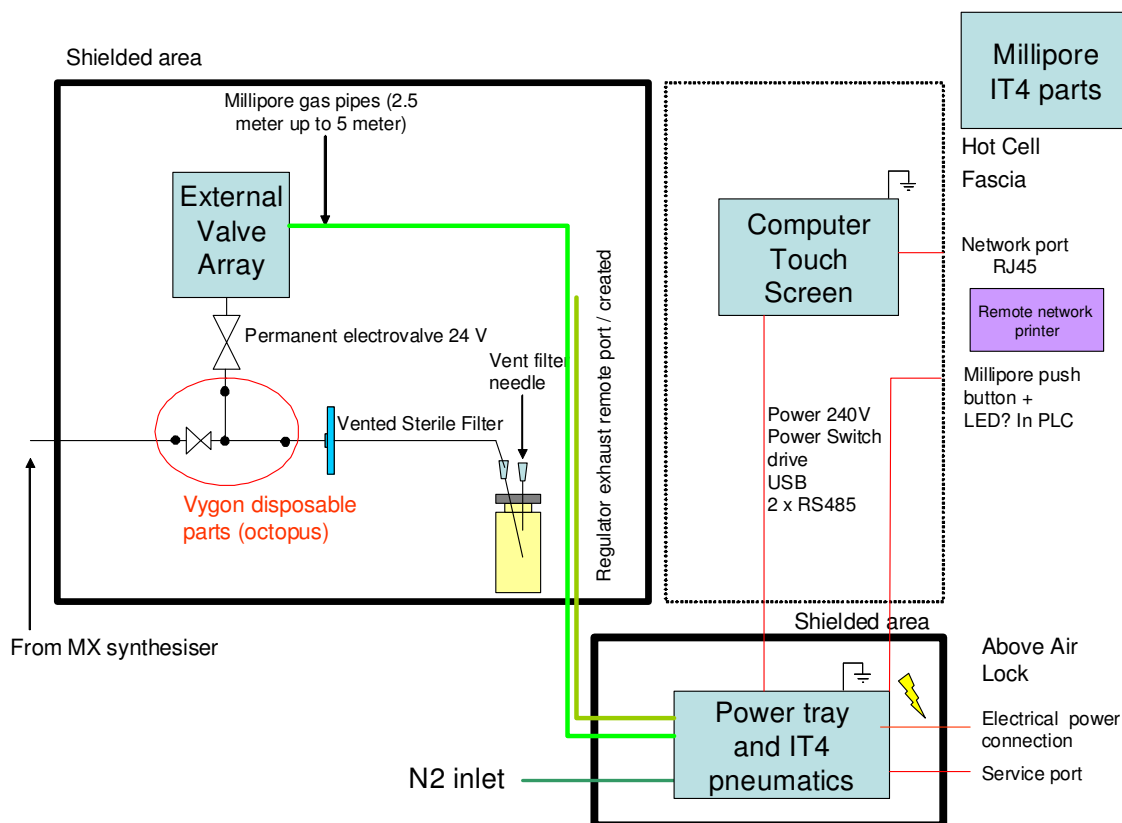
Shielded area

Millipore IT4 parts

Hot Cell Fascia

Millipore gas pipes (2.5 meter up to 5 meter)

External Valve Array

Permanent electrovalve 24 V

Regulator exhaust remote port / created

Vent filter needle

Vented Sterile Filter

Vygon disposable parts (octopus)

From MX synthesiser

Computer Touch Screen

Network port RJ45

Remote network printer

Millipore push button + LED? In PLC

Power 240V
Power Switch drive
USB
2 x RS485

Shielded area

Above Air Lock

Power tray and IT4 pneumatics

Electrical power connection

Service port

N2 inlet